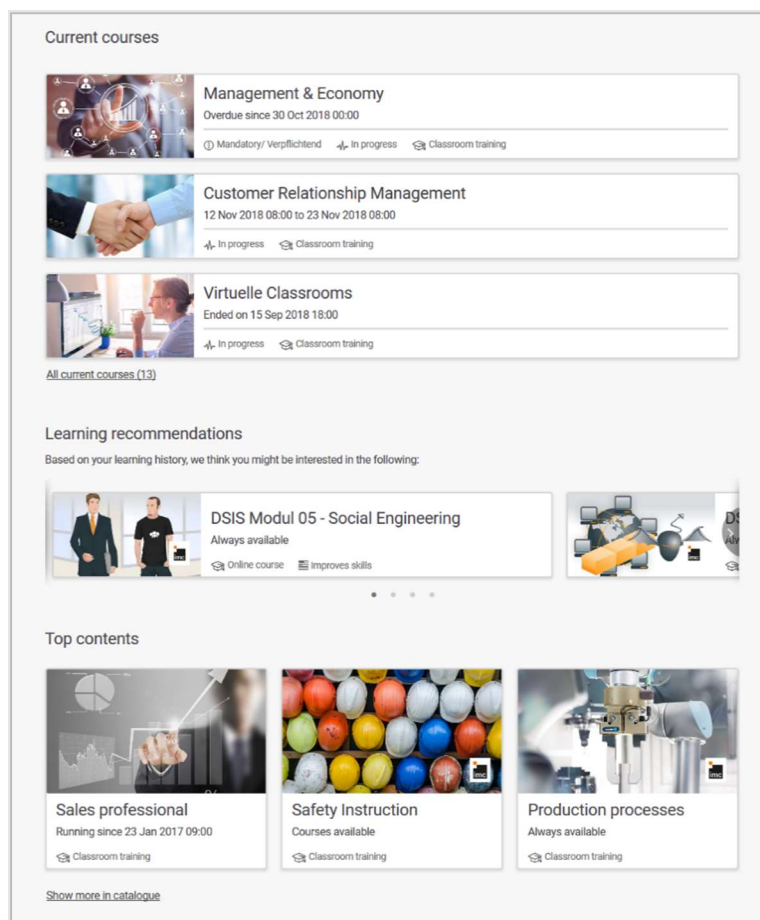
Current courses

Management & Economy
Overdue since 30 Oct 2018 00:00
Mandatory/ Verpflichtend In progress Classroom training

Customer Relationship Management
12 Nov 2018 08:00 to 23 Nov 2018 08:00
In progress Classroom training

Virtuelle Classrooms
Ended on 15 Sep 2018 18:00
In progress Classroom training

All current courses (13)

Learning recommendations
Based on your learning history, we think you might be interested in the following:

imc
DSIS Modul 05 - Social Engineering
Always available
Online course Improves skills

imc
DS
Alw

Top contents

Sales professional
Running since 23 Jan 2017 09:00
Classroom training

imc
Safety Instruction
Courses available
Classroom training

imc
Production processes
Always available
Classroom training

Show more in catalogue